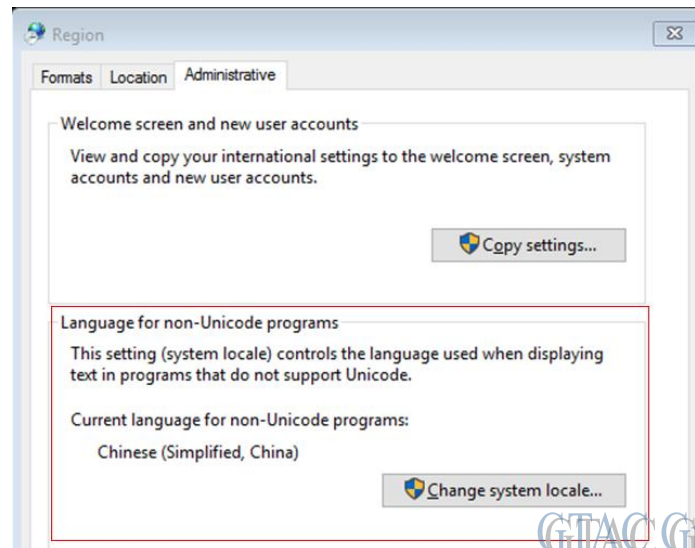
Region

Formats | Location | Administrative

Welcome screen and new user accounts

View and copy your international settings to the welcome screen, system accounts and new user accounts.

Copy settings...

Language for non-Unicode programs

This setting (system locale) controls the language used when displaying text in programs that do not support Unicode.

Current language for non-Unicode programs:

Chinese (Simplified, China)

Change system locale...

GTACG